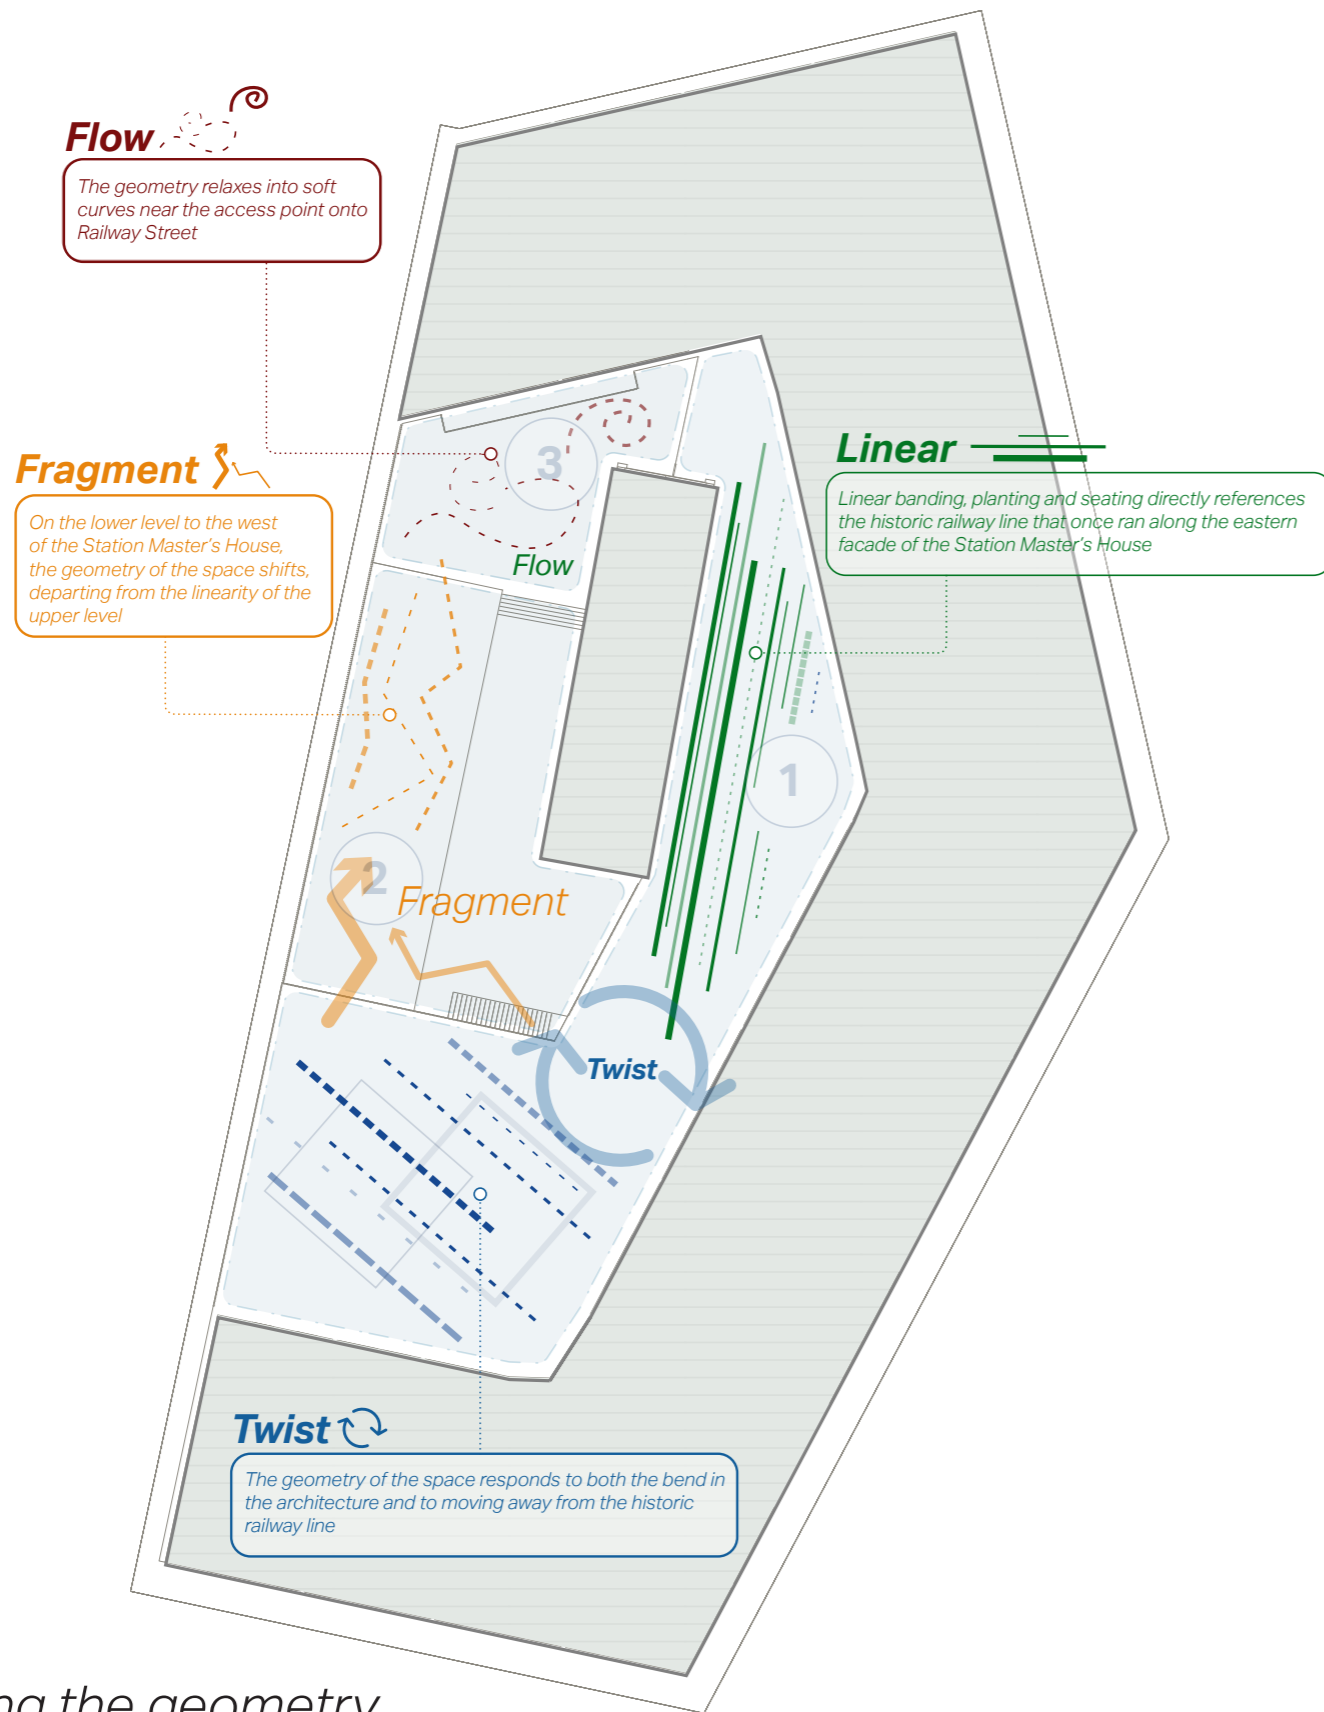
Flow

The geometry relaxes into soft curves near the access point onto Railway Street

Fragment

On the lower level to the west of the Station Master's House, the geometry of the space shifts, departing from the linearity of the upper level

Linear

Linear banding, planting and seating directly references the historic railway line that once ran along the eastern facade of the Station Master's House

3

Flow

1

2

Fragment

Twist

Twist

The geometry of the space responds to both the bend in the architecture and to moving away from the historic railway line

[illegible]ng the geometry